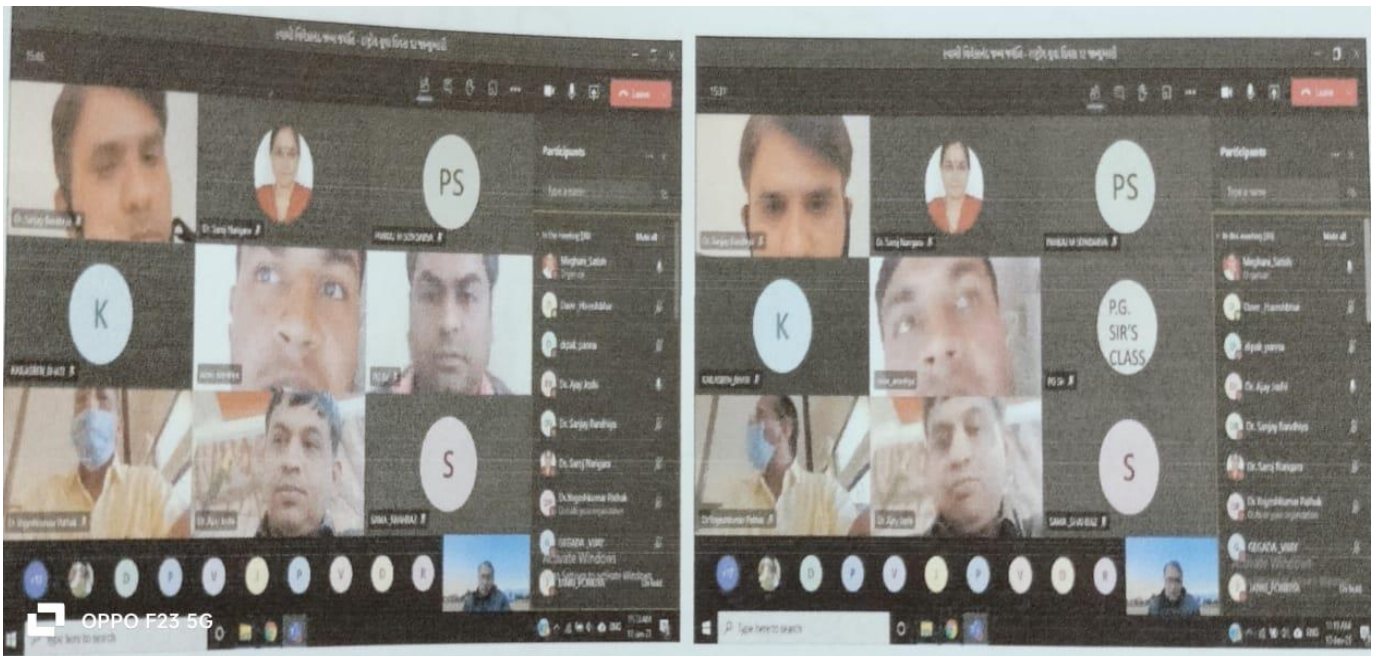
15:45

Leave

PS

K

S

Participants

Type a name

In this meeting

Mute all

Meghani_Satish
Organiser

Dave_Hareshbhai

dipali_panna

Dr. Ajay Joshi

Dr. Sanjay Bandhiya

Dr. Saroj Rangani

Dr. Yogeshkumar Pathak

GEGADA_VIJAY

Activate Windows

OPPO F23 5G

Type here to search

15:37

Leave

PS

K

P.G. SIR'S CLASS

S

Participants

Type a name

In this meeting

Mute all

Meghani_Satish
Organiser

Dave_Hareshbhai

dipali_panna

Dr. Ajay Joshi

Dr. Sanjay Bandhiya

Dr. Saroj Rangani

Dr. Yogeshkumar Pathak

GEGADA_VIJAY

Activate Windows

Type here to search